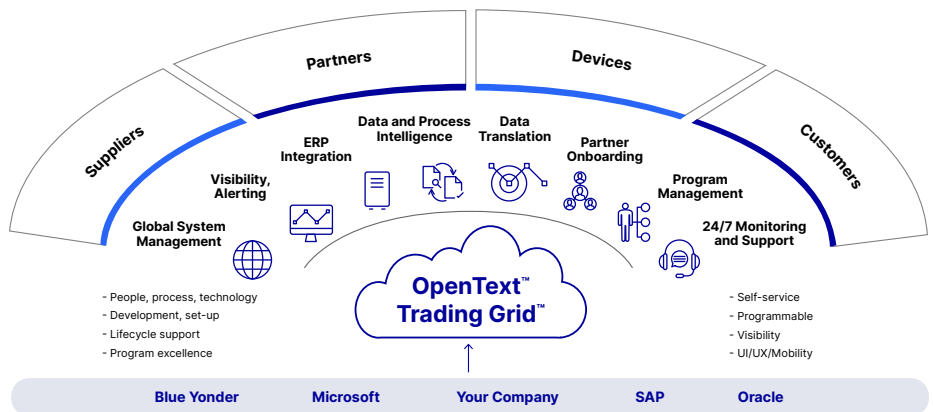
Suppliers

Partners

Devices

Customers

Global System Management

Visibility, Alerting

ERP Integration

Data and Process Intelligence

Data Translation

Partner Onboarding

Program Management

24/7 Monitoring and Support

OpenText™ Trading Grid™

- People, process, technology
- Development, set-up
- Lifecycle support
- Program excellence

- Self-service
- Programmable
- Visibility
- UI/UX/Mobility

Blue Yonder Microsoft Your Company SAP Oracle